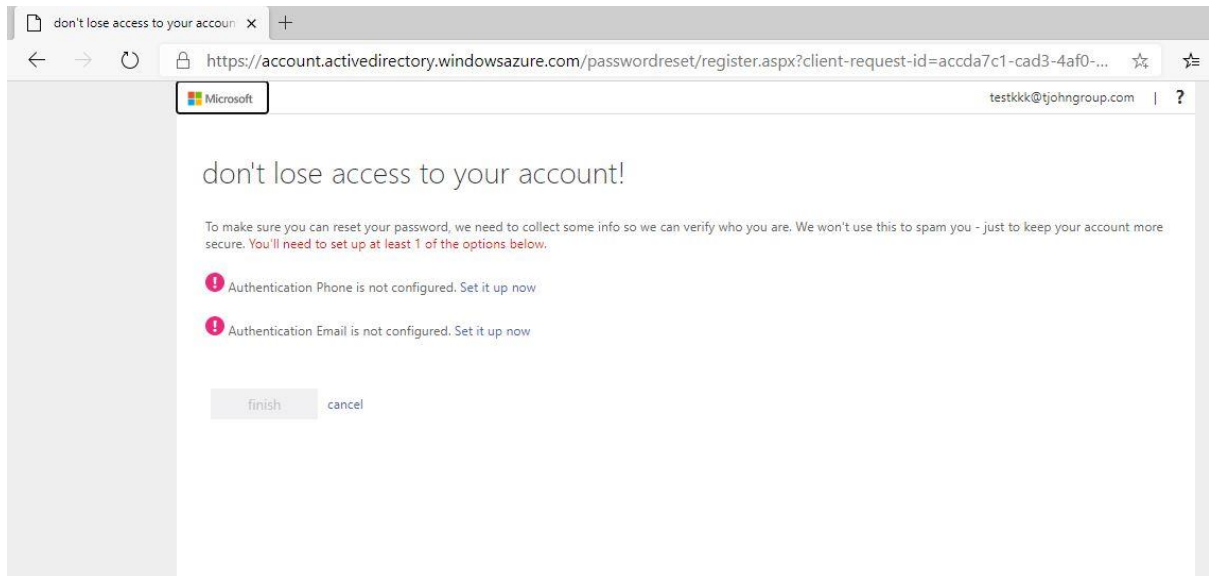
don't lose access to your accoun

https://account.activedirectory.windowsazure.com/passwordreset/register.aspx?client-request-id=accda7c1-cad3-4af0-...

Microsoft

testkkk@tjohngroup.com | ?

don't lose access to your account!

To make sure you can reset your password, we need to collect some info so we can verify who you are. We won't use this to spam you - just to keep your account more secure. You'll need to set up at least 1 of the options below.

Authentication Phone is not configured. Set it up now

Authentication Email is not configured. Set it up now

finish cancel